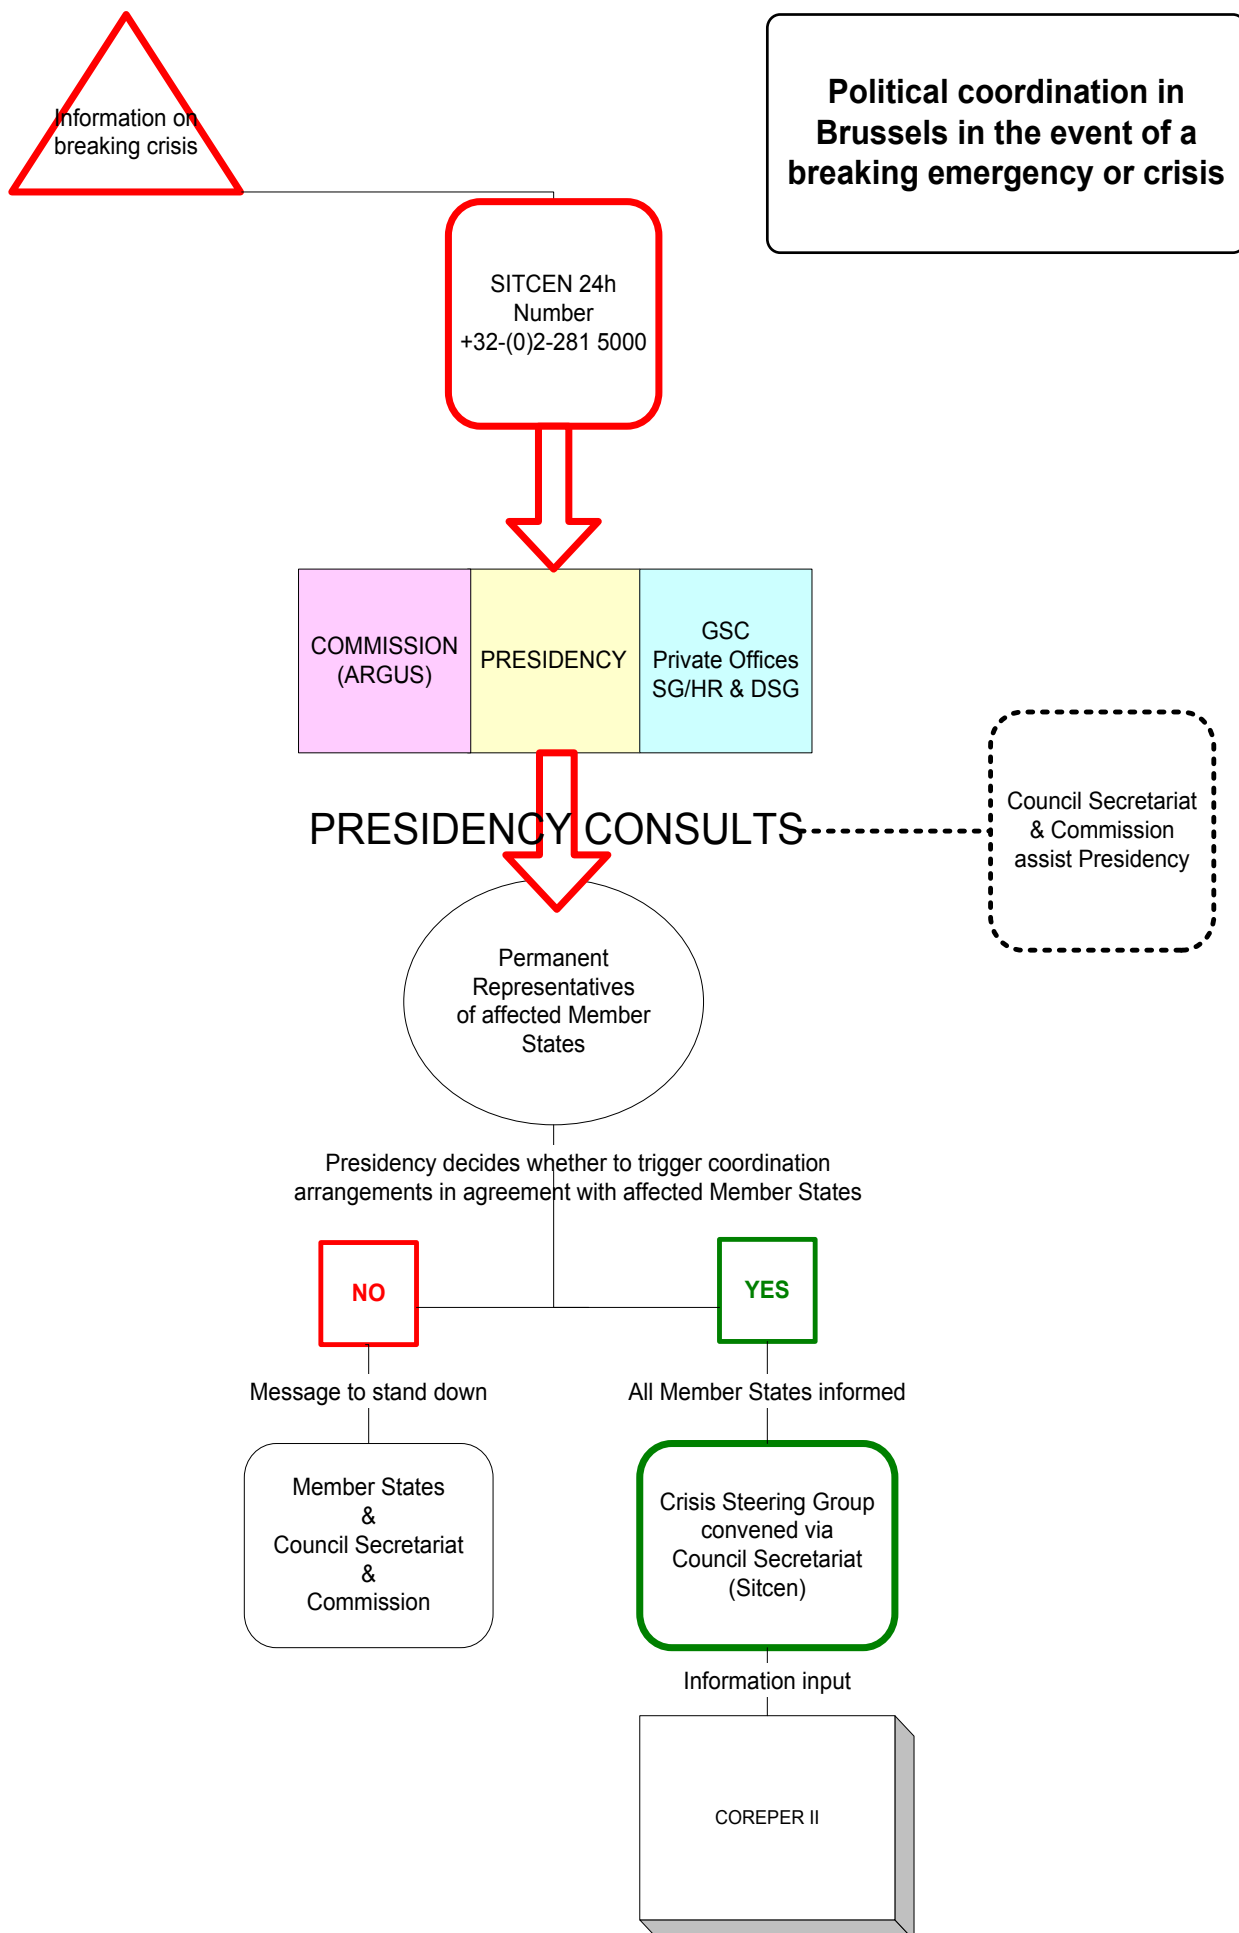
Information on breaking crisis

Political coordination in Brussels in the event of a breaking emergency or crisis

SITCEN 24h Number +32-(0)2-281 5000

COMMISSION (ARGUS)

PRESIDENCY

GSC Private Offices SG/HR & DSG

PRESIDENCY CONSULTS

Council Secretariat & Commission assist Presidency

Permanent Representatives of affected Member States

Presidency decides whether to trigger coordination arrangements in agreement with affected Member States

NO

YES

Message to stand down

All Member States informed

Member States & Council Secretariat & Commission

Crisis Steering Group convened via Council Secretariat (Sitcen)

Information input

COREPER II